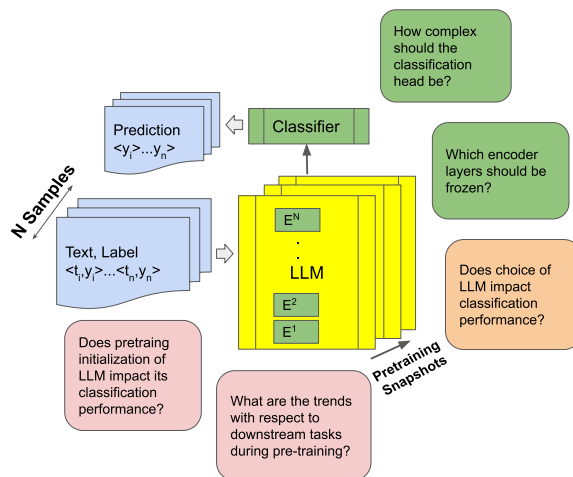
How complex should the classification head be?

Prediction
$<y_i>...y_n>$

Classifier

N Samples

Which encoder layers should be frozen?

Text, Label
$<t_i,y_i>...<t_n,y_n>$

$E^N$
.
.
LLM
$E^2$
$E^1$

Does choice of LLM impact classification performance?

Does pretraing initialization of LLM impact its classification performance?

Pretraining Snapshots

What are the trends with respect to downstream tasks during pre-training?